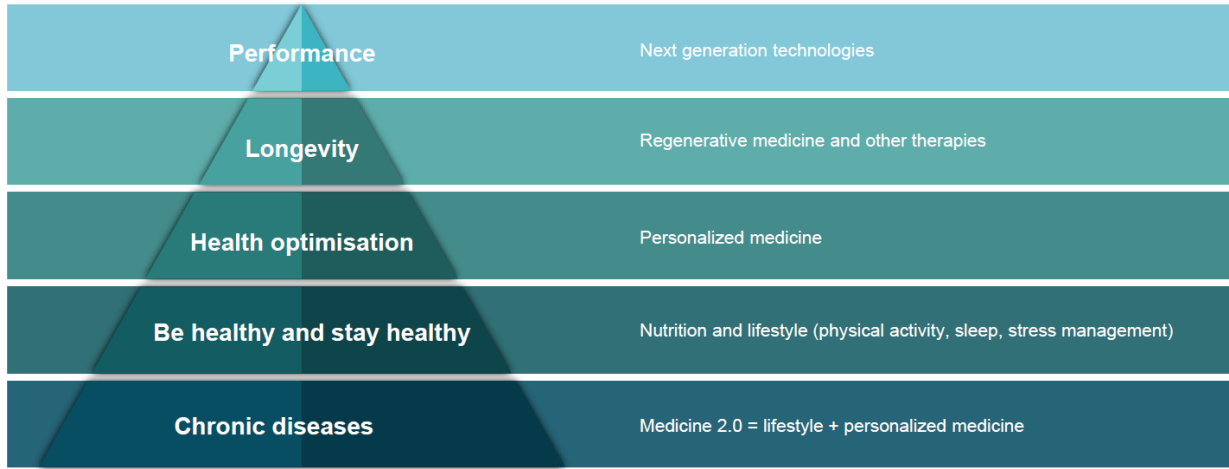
Performance

Next generation technologies

Longevity

Regenerative medicine and other therapies

Health optimisation

Personalized medicine

Be healthy and stay healthy

Nutrition and lifestyle (physical activity, sleep, stress management)

Chronic diseases

Medicine 2.0 = lifestyle + personalized medicine